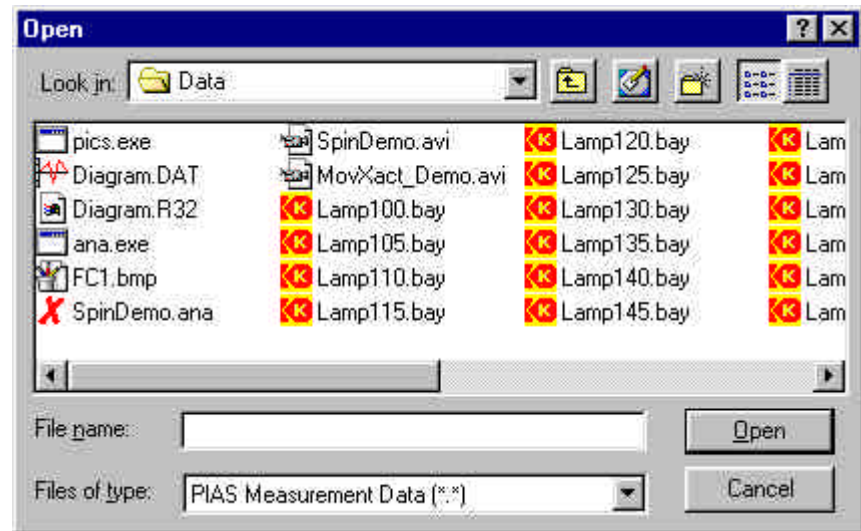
Open

Look in: Data

pics.exe
Diagram.DAT
Diagram.R32
ana.exe
FC1.bmp
SpinDemo.ana

SpinDemo.avi
MovXact_Demo.avi
Lamp100.bay
Lamp105.bay
Lamp110.bay
Lamp115.bay

Lamp120.bay
Lamp125.bay
Lamp130.bay
Lamp135.bay
Lamp140.bay
Lamp145.bay

Lam
Lam
Lam
Lam
Lam
Lam

File name:
Open

Files of type: PIAS Measurement Data (*.*)
Cancel